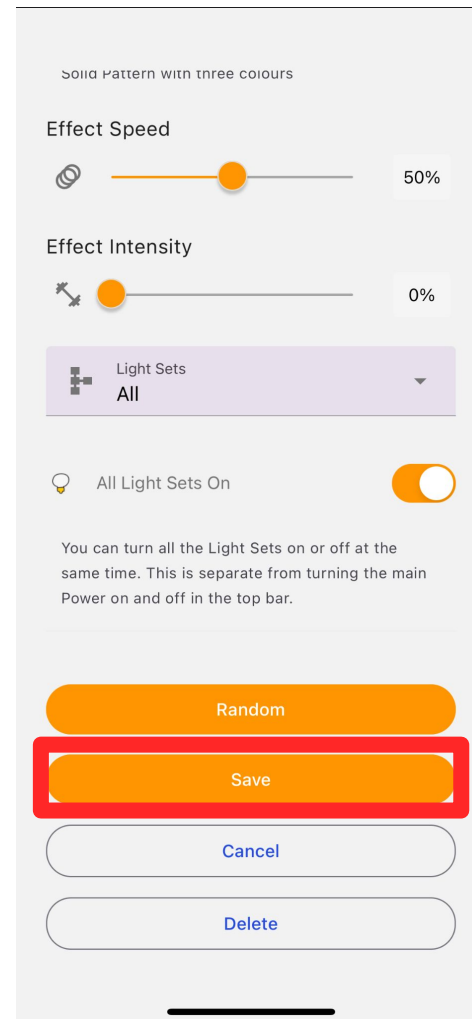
Solid Pattern with three colours

Effect Speed

50%

Effect Intensity

0%

Light Sets
All

All Light Sets On

You can turn all the Light Sets on or off at the same time. This is separate from turning the main Power on and off in the top bar.

Random

Save

Cancel

Delete